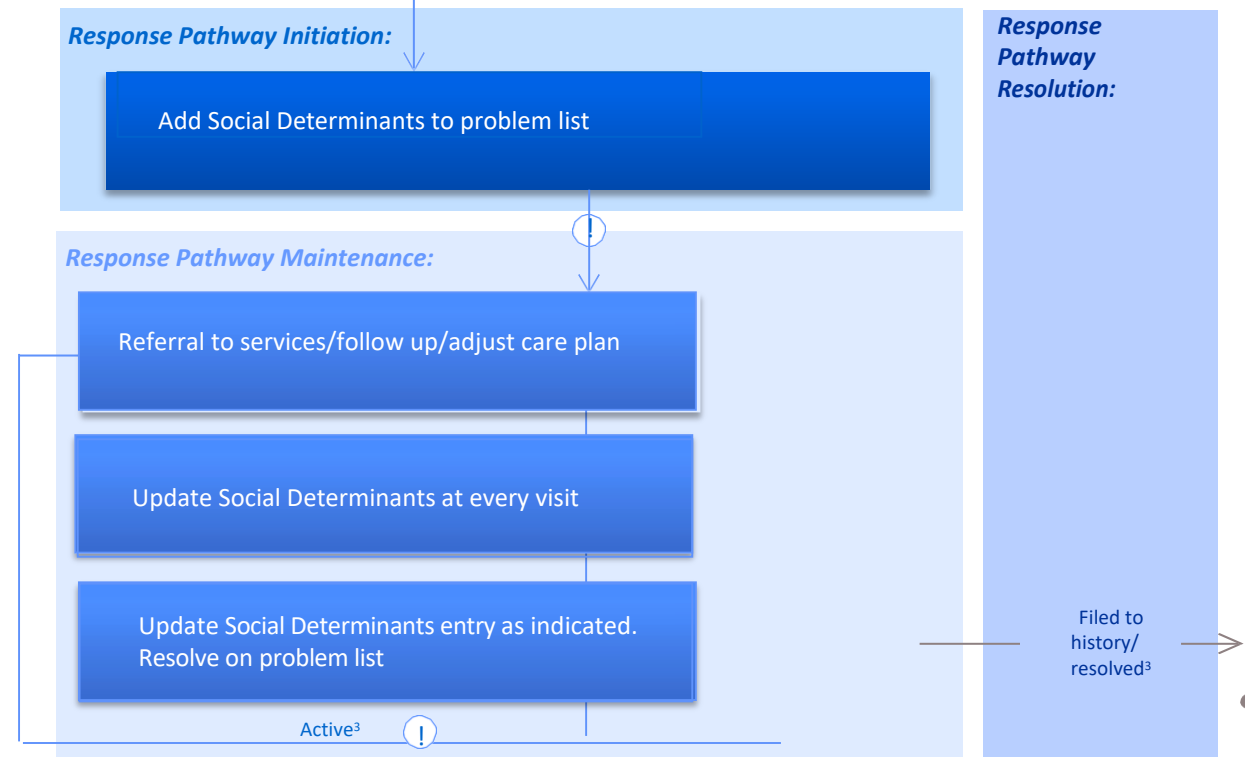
Response Pathway Initiation:

Add Social Determinants to problem list

Response Pathway Resolution:

!

Response Pathway Maintenance:

Referral to services/follow up/adjust care plan

Update Social Determinants at every visit

Update Social Determinants entry as indicated. Resolve on problem list

Filed to history/ resolved$^3$

Active$^3$

!